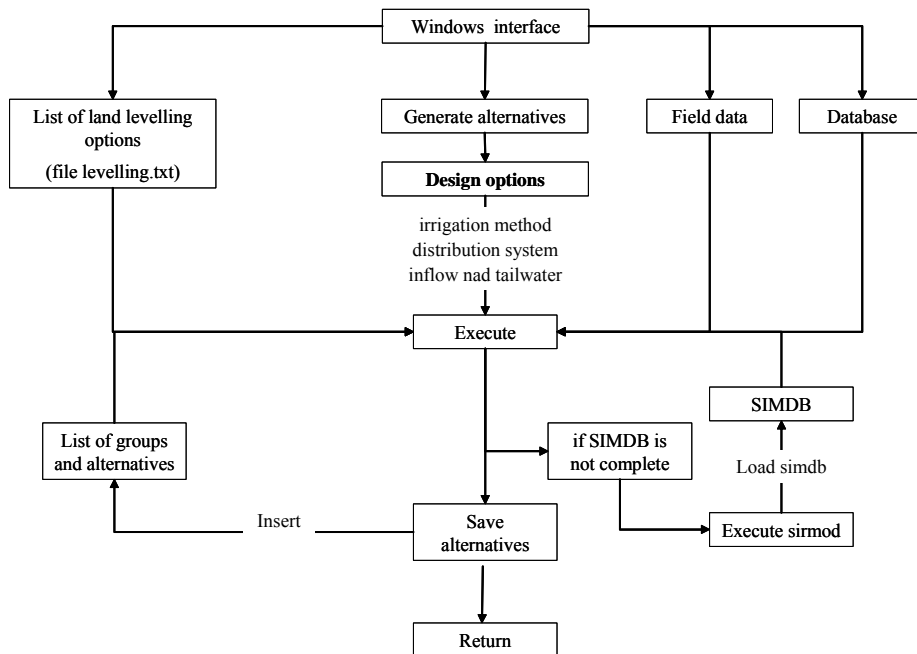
Windows interface

List of land levelling options
(file levelling.txt)

Generate alternatives

Field data

Database

Design options

irrigation method
distribution system
inflow nad tailwater

Execute

SIMDB

List of groups and alternatives

if SIMDB is not complete

Load simdb

Insert

Save alternatives

Execute sirmod

Return